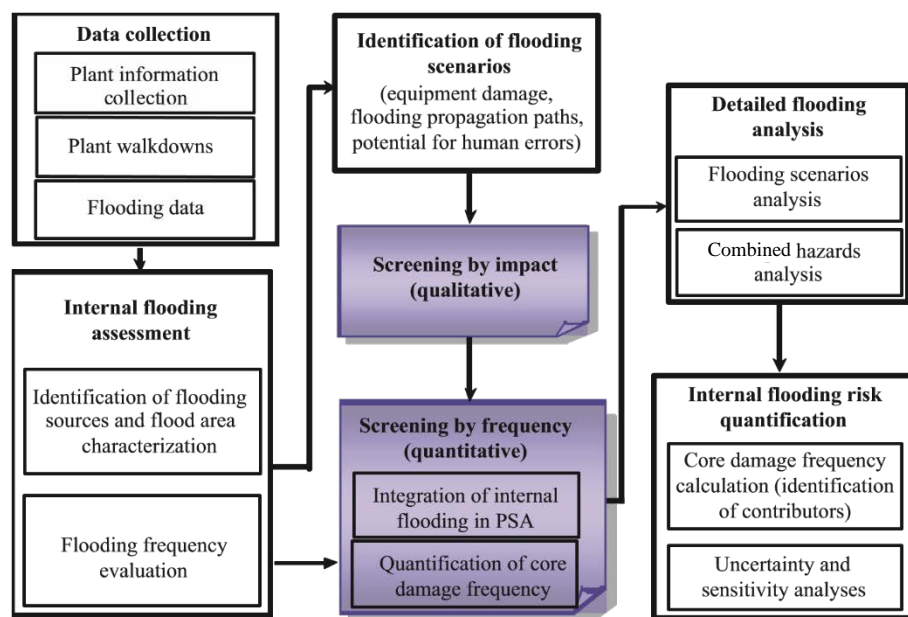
Data collection

Plant information collection

Plant walkdowns

Flooding data

Internal flooding assessment

Identification of flooding sources and flood area characterization

Flooding frequency evaluation

Identification of flooding scenarios
(equipment damage, flooding propagation paths, potential for human errors)

Screening by impact (qualitative)

Screening by frequency (quantitative)

Integration of internal flooding in PSA

Quantification of core damage frequency

Detailed flooding analysis

Flooding scenarios analysis

Combined hazards analysis

Internal flooding risk quantification

Core damage frequency calculation (identification of contributors)

Uncertainty and sensitivity analyses